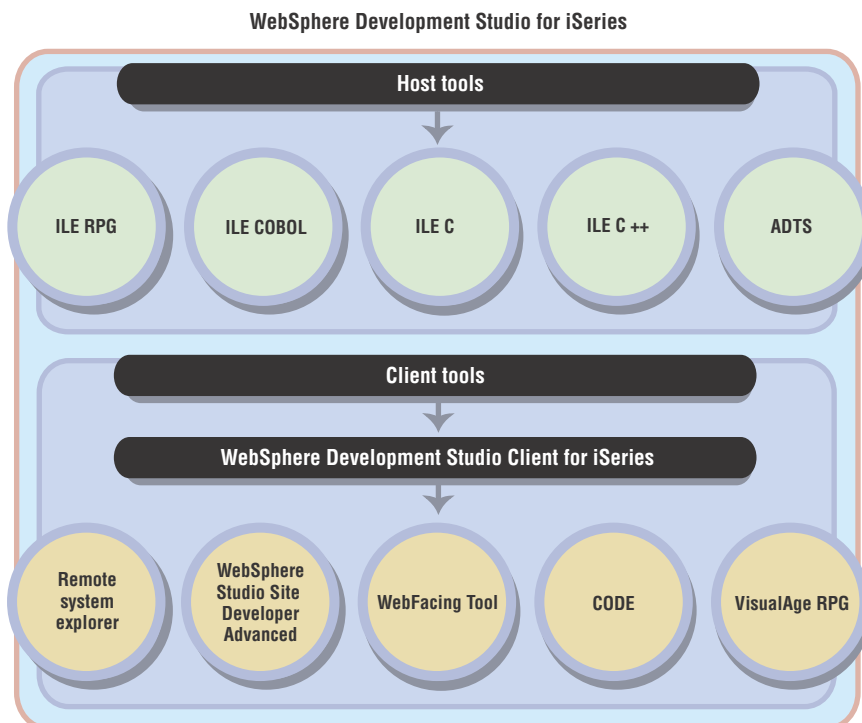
WebSphere Development Studio for iSeries

Host tools

ILE RPG

ILE COBOL

ILE C

ILE C ++

ADTS

Client tools

WebSphere Development Studio Client for iSeries

Remote system explorer

WebSphere Studio Site Developer Advanced

WebFacing Tool

CODE

VisualAge RPG